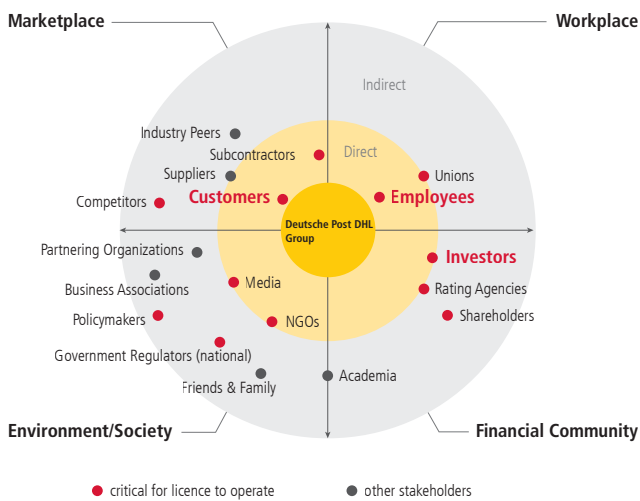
Marketplace

Workplace

Indirect

Industry Peers

Subcontractors

Direct

Suppliers

Unions

Customers

Employees

Competitors

Deutsche Post DHL Group

Partnering Organizations

Investors

Business Associations

Media

Rating Agencies

Policymakers

NGOs

Shareholders

Government Regulators (national)

Friends & Family

Academia

Environment/Society

Financial Community

critical for licence to operate

other stakeholders